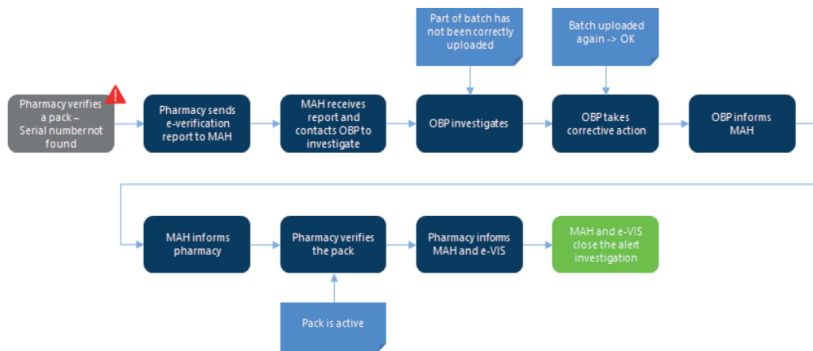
Part of batch has not been correctly uploaded

Batch uploaded again -> OK

Pharmacy verifies a pack – Serial number not found

Pharmacy sends e-verification report to MAH

MAH receives report and contacts OBP to investigate

OBP investigates

OBP takes corrective action

OBP informs MAH

MAH informs pharmacy

Pharmacy verifies the pack

Pharmacy informs MAH and e-VIS

MAH and e-VIS close the alert investigation

Pack is active